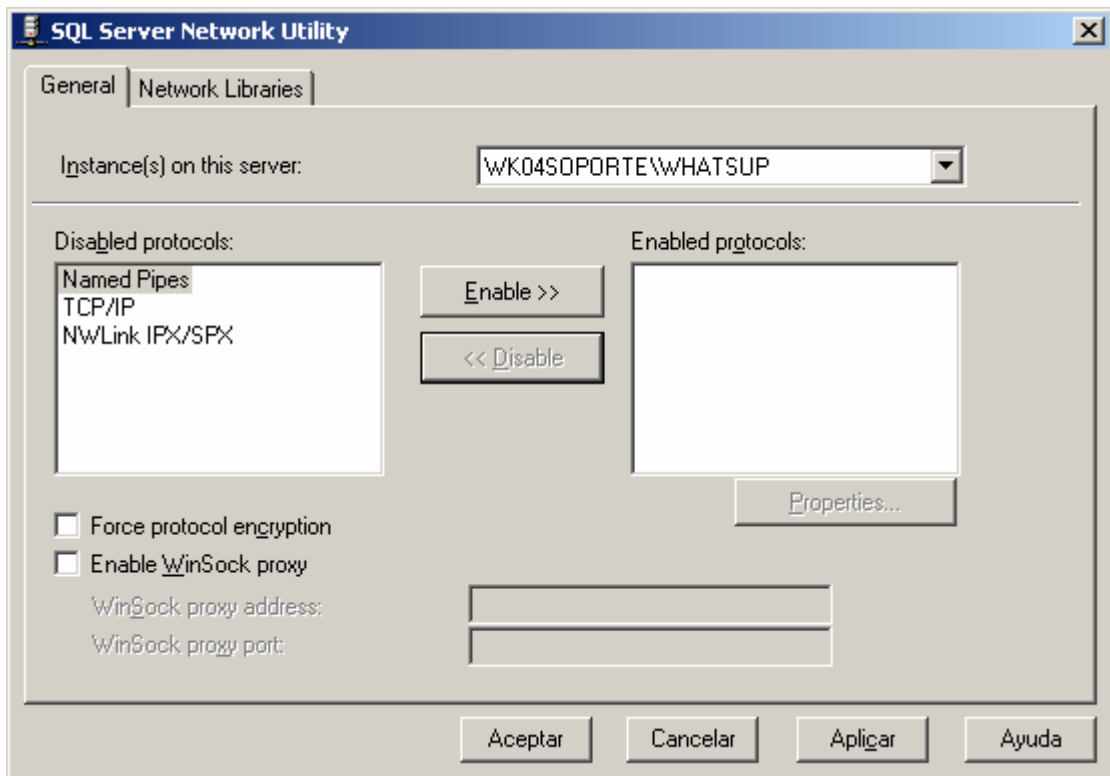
SQL Server Network Utility

General | Network Libraries

Instance(s) on this server: WK04SOPORTE\WHATSUP

Disabled protocols:
Named Pipes
TCP/IP
NWLink IPX/SPX

Enable >>
<< Disable

Enabled protocols:

Properties...

Force protocol encryption
Enable WinSock proxy
WinSock proxy address:
WinSock proxy port:

Aceptar | Cancelar | Aplicar | Ayuda